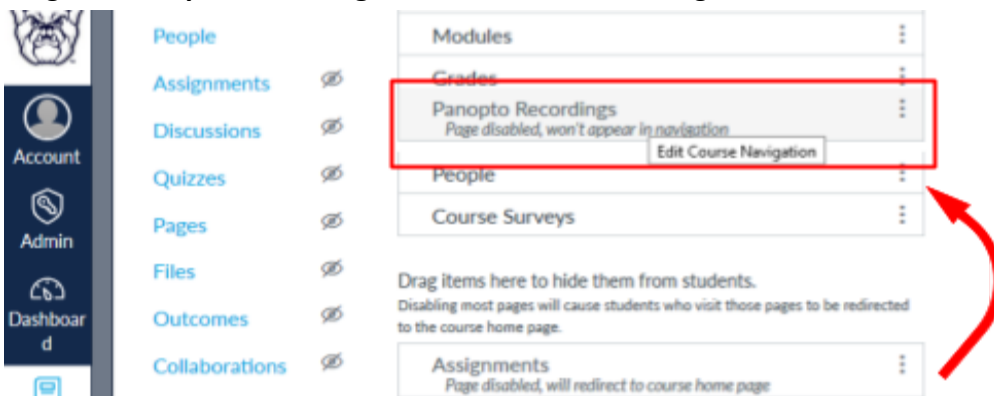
Account

Admin

Dashboard

People

Assignments

Discussions

Quizzes

Pages

Files

Outcomes

Collaborations

Modules

Grades

Panopto Recordings
Page disabled, won't appear in navigation

Edit Course Navigation

People

Course Surveys

Drag items here to hide them from students.
Disabling most pages will cause students who visit those pages to be redirected to the course home page.

Assignments
Page disabled, will redirect to course home page